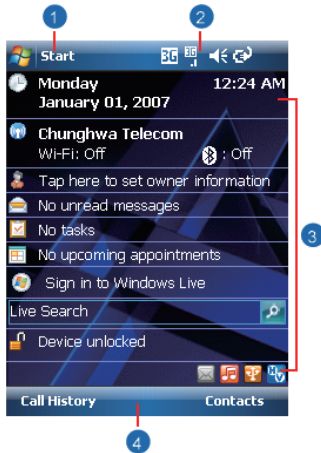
1
2
Start
3G
3G
Monday
January 01, 2007
12:24 AM
Chunghwa Telecom
Wi-Fi: Off
: Off
Tap here to set owner information
No unread messages
No tasks
No upcoming appointments
Sign in to Windows Live
Live Search
Device unlocked
3
Call History
Contacts
4